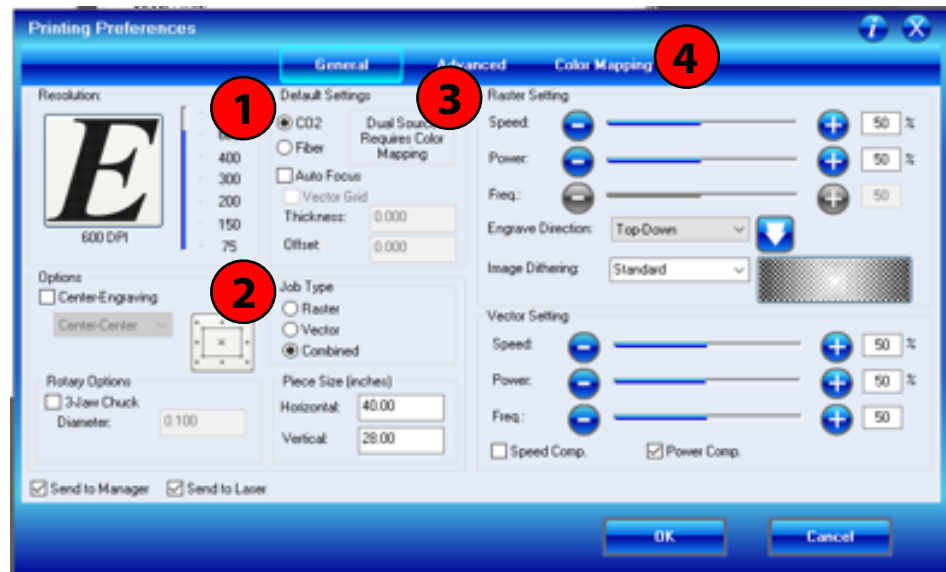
Printing Preferences

General
Advanced
Color Mapping
4

Resolution:
E
600 DPI
400
300
200
150
75

1
Default Settings
CO2
Fiber
Dual Sou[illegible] Requires Color Mapping
3
Auto Focus
Vector Grid
Thickness: 0.000
Offset: 0.000

Raster Setting
Speed: 50 %
Power: 50 %
Freq.: 50
Engrave Direction: Top-Down
Image Dithering: Standard

Options
Center-Engraving
Center-Center

2
Job Type
Raster
Vector
Combined

Rotary Options
3-Jaw Chuck
Diameter: 0.100

Piece Size (inches)
Horizontal: 40.00
Vertical: 28.00

Vector Setting
Speed: 50 %
Power: 50 %
Freq.: 50
Speed Comp.
Power Comp.

Send to Manager
Send to Laser

OK
Cancel